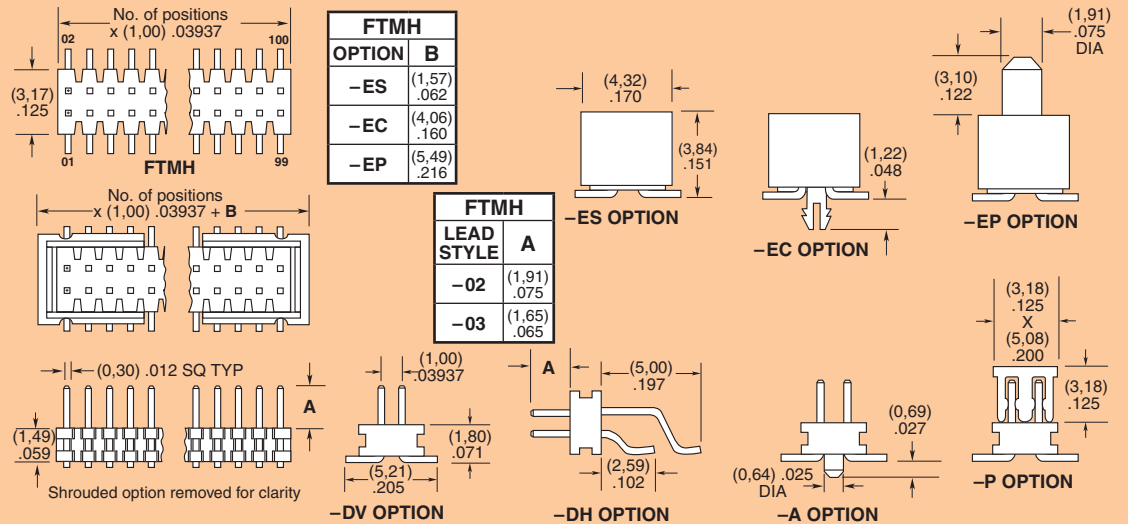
No. of positions x (1,00) .03937

02

100

(3,17) .125

01

99

FTMH

| FTMH | |
|---|---|
| OPTION | B |
| –ES | (1,57) .062 |
| –EC | (4,06) .160 |
| –EP | (5,49) .216 |

(4,32) .170

(3,84) .151

–ES OPTION

(1,22) .048

–EC OPTION

(1,91) .075 DIA

(3,10) .122

–EP OPTION

No. of positions x (1,00) .03937 + B

| FTMH | |
|---|---|
| LEAD STYLE | A |
| –02 | (1,91) .075 |
| –03 | (1,65) .065 |

(0,30) .012 SQ TYP

A

(1,49) .059

Shrouded option removed for clarity

(1,00) .03937

(1,80) .071

(5,21) .205

–DV OPTION

A

(5,00) .197

(2,59) .102

–DH OPTION

(0,69) .027

(0,64) .025 DIA

–A OPTION

(3,18) .125 X (5,08) .200

(3,18) .125

–P OPTION